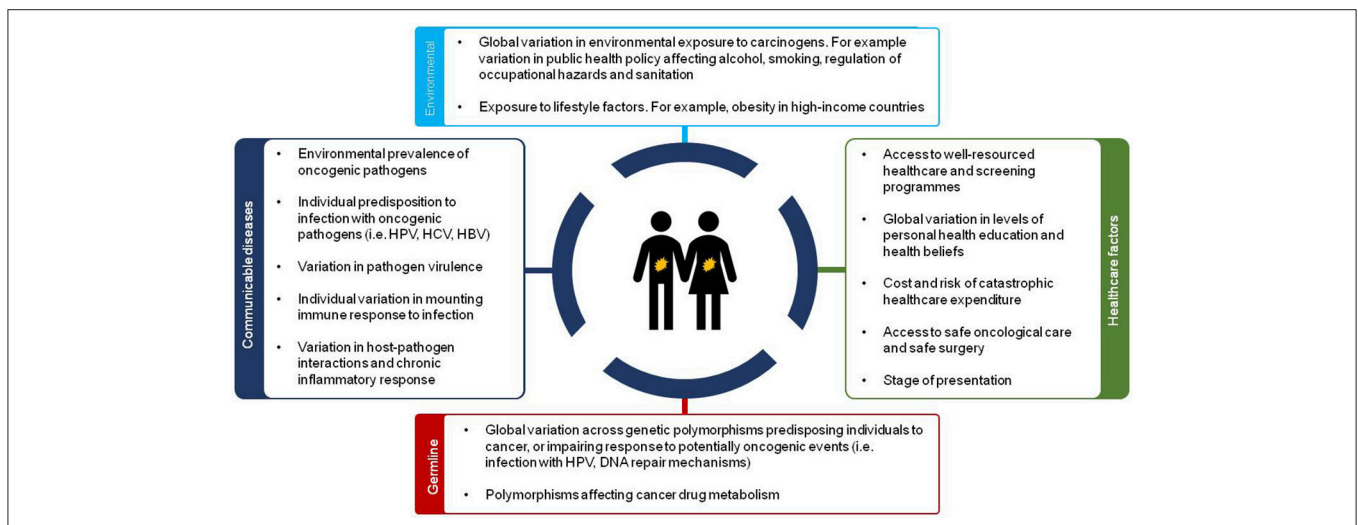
Environmental

• Global variation in environmental exposure to carcinogens. For example variation in public health policy affecting alcohol, smoking, regulation of occupational hazards and sanitation

• Exposure to lifestyle factors. For example, obesity in high-income countries

Communicable diseases

• Environmental prevalence of oncogenic pathogens

• Individual predisposition to infection with oncogenic pathogens (i.e. HPV, HCV, HBV)

• Variation in pathogen virulence

• Individual variation in mounting immune response to infection

• Variation in host-pathogen interactions and chronic inflammatory response

Healthcare factors

• Access to well-resourced healthcare and screening programmes

• Global variation in levels of personal health education and health beliefs

• Cost and risk of catastrophic healthcare expenditure

• Access to safe oncological care and safe surgery

• Stage of presentation

Germline

• Global variation across genetic polymorphisms predisposing individuals to cancer, or impairing response to potentially oncogenic events (i.e. infection with HPV, DNA repair mechanisms)

• Polymorphisms affecting cancer drug metabolism